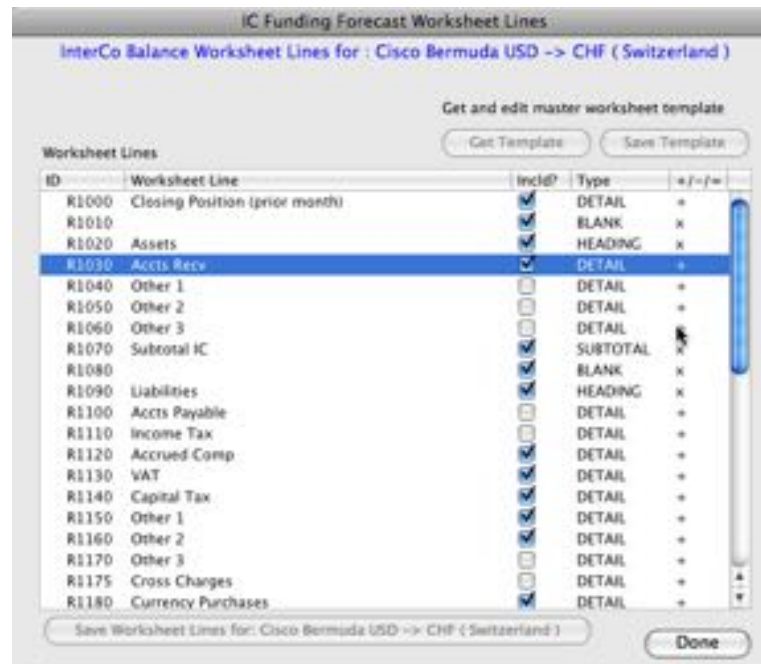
IC Funding Forecast Worksheet Lines

InterCo Balance Worksheet Lines for : Cisco Bermuda USD -> CHF ( Switzerland )

Get and edit master worksheet template

Get Template

Save Template

Worksheet Lines

| ID | Worksheet Line | Incld? | Type | +/-/= |
|---|---|---|---|---|
| R1000 | Closing Position (prior month) | ✓ | DETAIL | + |
| R1010 | | ✓ | BLANK | x |
| R1020 | Assets | ✓ | HEADING | x |
| R1030 | Accts Recv | ✓ | DETAIL | + |
| R1040 | Other 1 | | DETAIL | + |
| R1050 | Other 2 | | DETAIL | + |
| R1060 | Other 3 | | DETAIL | + |
| R1070 | Subtotal IC | ✓ | SUBTOTAL | x |
| R1080 | | ✓ | BLANK | x |
| R1090 | Liabilities | ✓ | HEADING | x |
| R1100 | Accts Payable | | DETAIL | + |
| R1110 | Income Tax | | DETAIL | + |
| R1120 | Accrued Comp | ✓ | DETAIL | + |
| R1130 | VAT | ✓ | DETAIL | + |
| R1140 | Capital Tax | ✓ | DETAIL | + |
| R1150 | Other 1 | ✓ | DETAIL | + |
| R1160 | Other 2 | ✓ | DETAIL | + |
| R1170 | Other 3 | | DETAIL | + |
| R1175 | Cross Charges | | DETAIL | + |
| R1180 | Currency Purchases | ✓ | DETAIL | + |

Save Worksheet Lines for: Cisco Bermuda USD -> CHF ( Switzerland )

Done